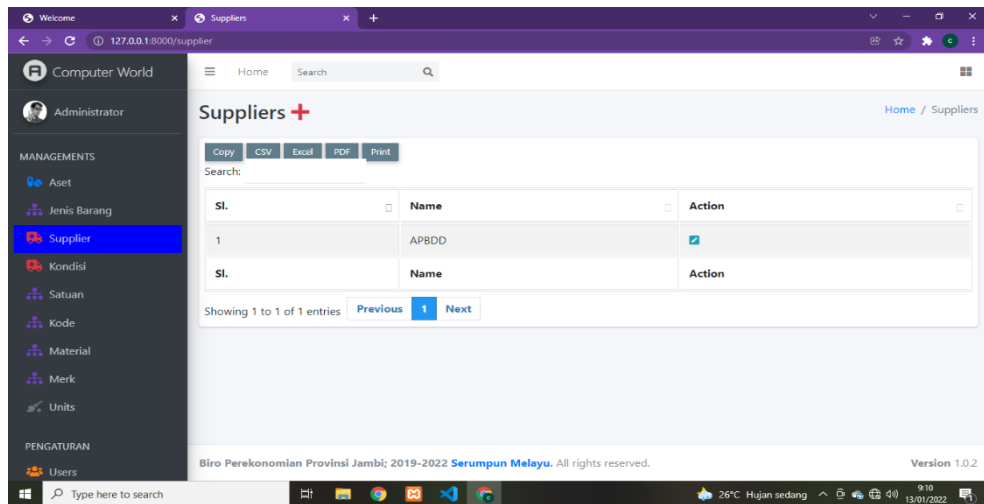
Welcome ×
Suppliers ×
+
127.0.0.1:8000/supplier
c

Computer World
Administrator
MANAGEMENTS
Aset
Jenis Barang
Supplier
Kondisi
Satuan
Kode
Material
Merk
Units
PENGATURAN
Users

Home
Search

Suppliers +
Home / Suppliers

Copy CSV Excel PDF Print
Search:

| Sl. | Name | Action |
|---|---|---|
| 1 | APBDD | |
| Sl. | Name | Action |

Showing 1 to 1 of 1 entries
Previous 1 Next

Biro Perekonomian Provinsi Jambi; 2019-2022 Serumpun Melayu. All rights reserved.
Version 1.0.2

Type here to search
26°C Hujan sedang
9:10
13/01/2022